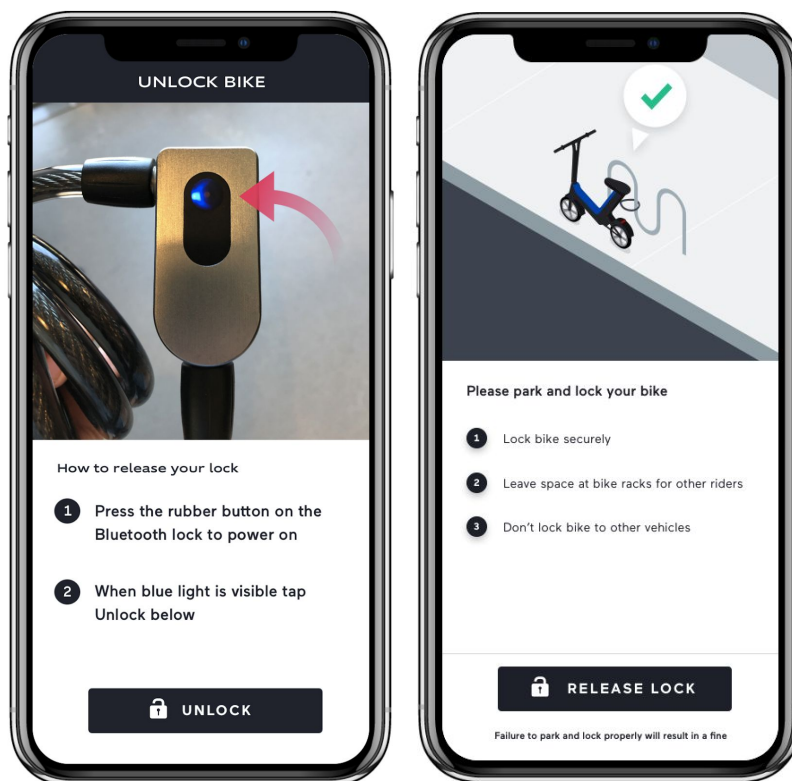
UNLOCK BIKE

How to release your lock

1 Press the rubber button on the Bluetooth lock to power on

2 When blue light is visible tap Unlock below

UNLOCK

Please park and lock your bike

1 Lock bike securely

2 Leave space at bike racks for other riders

3 Don't lock bike to other vehicles

RELEASE LOCK

Failure to park and lock properly will result in a fine